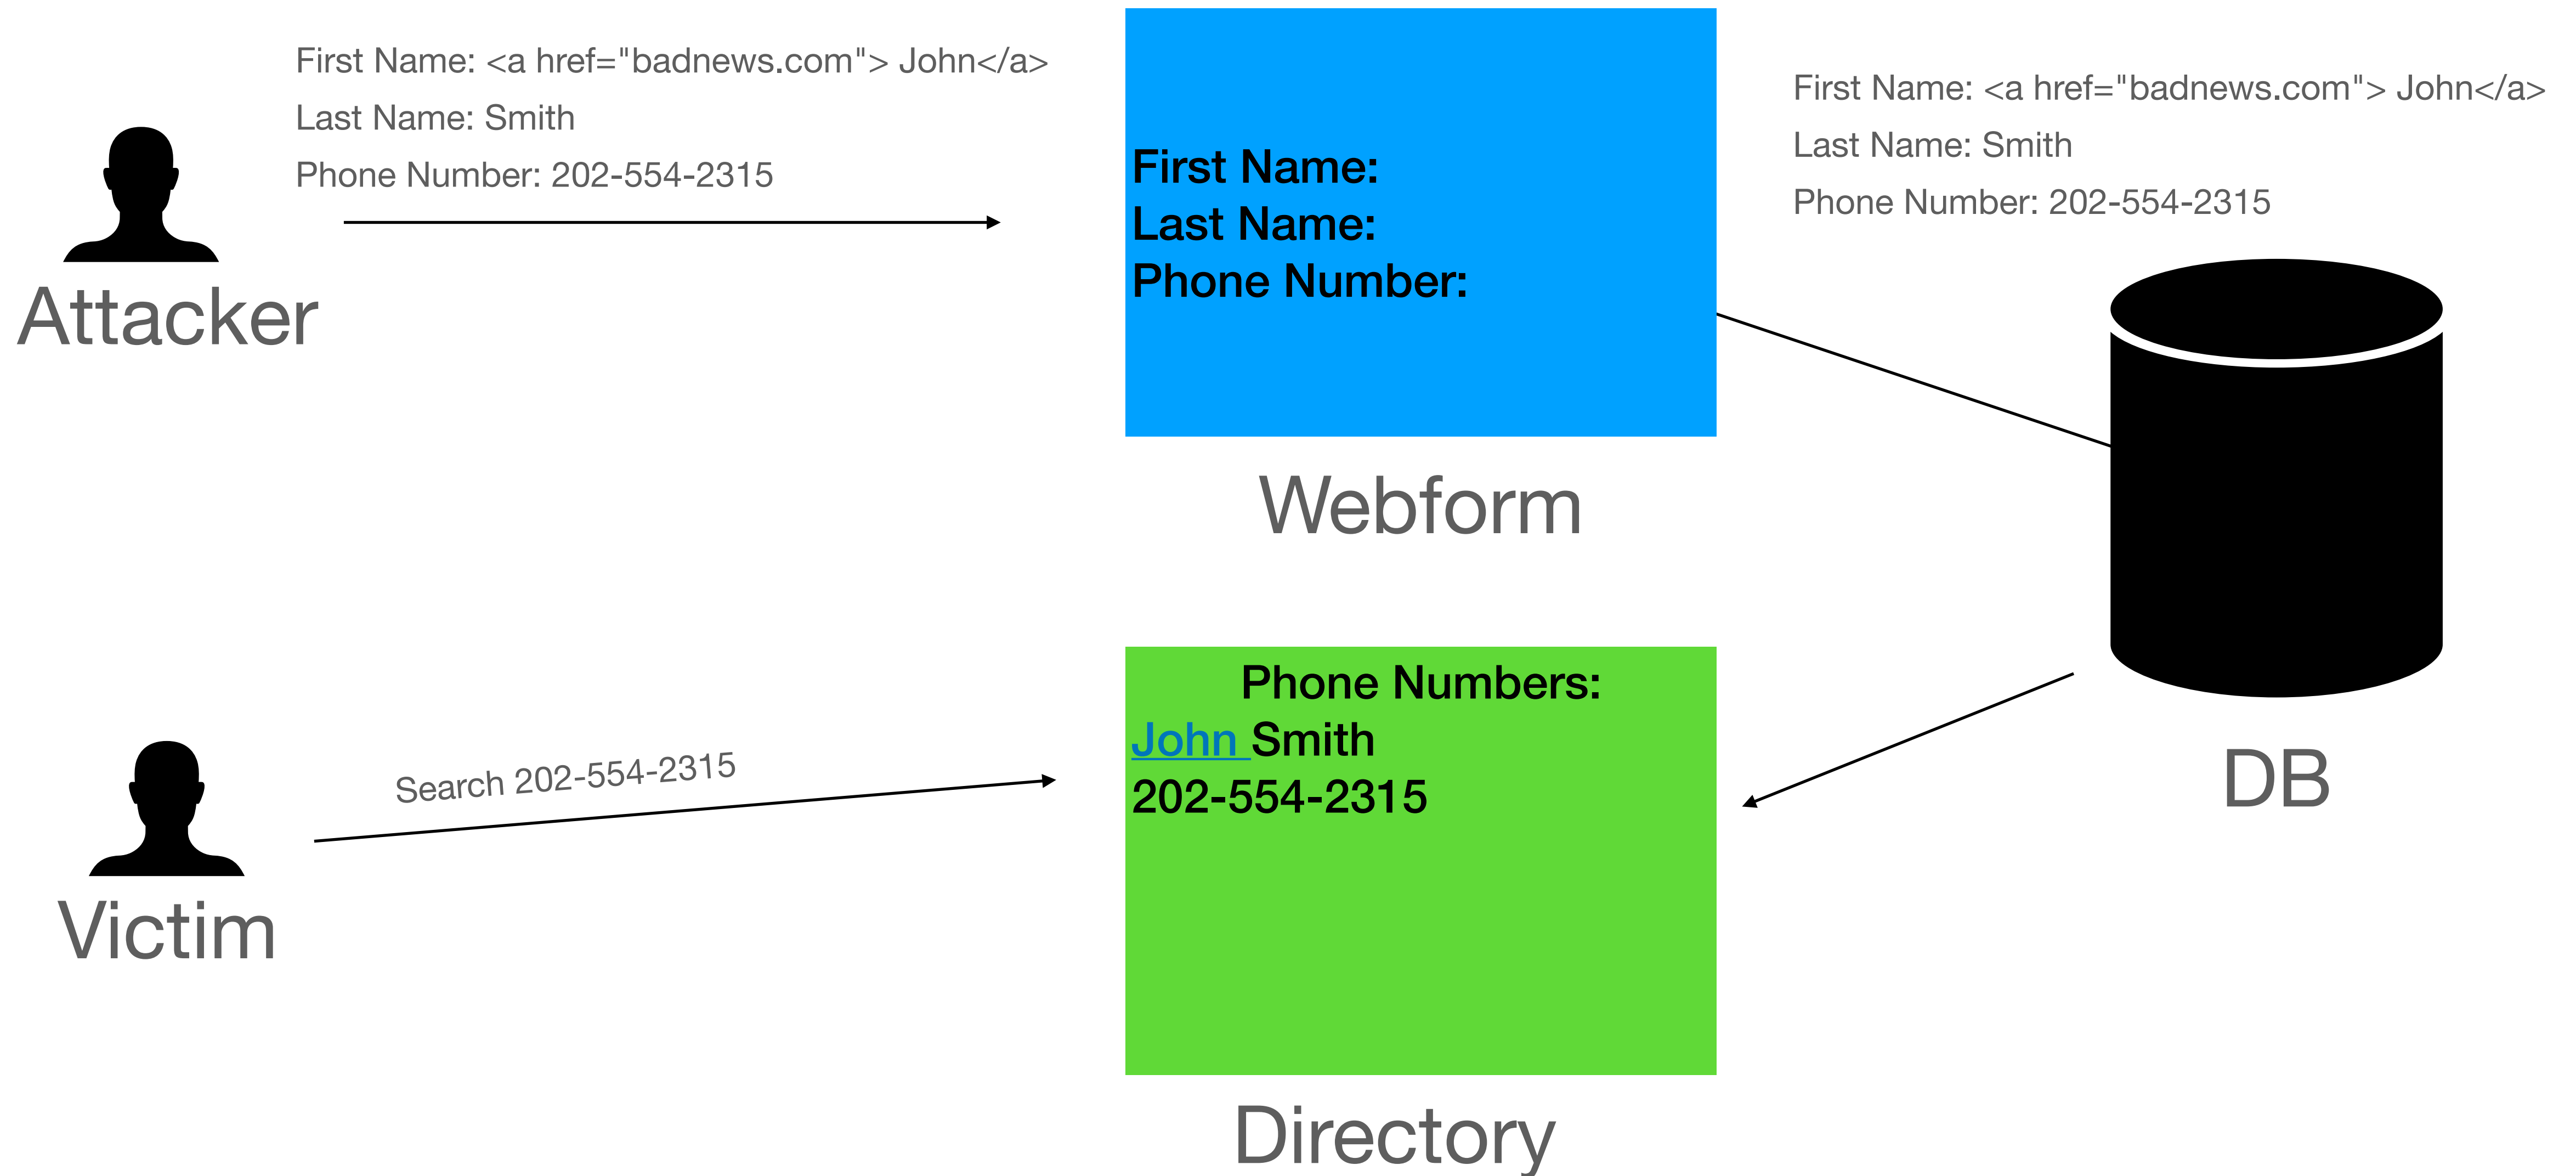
First Name: <a href="badnews.com"> John</a>
Last Name: Smith
Phone Number: 202-554-2315

Attacker

First Name:
Last Name:
Phone Number:

Webform

First Name: <a href="badnews.com"> John</a>
Last Name: Smith
Phone Number: 202-554-2315

DB

Victim

Search 202-554-2315

Phone Numbers:
John Smith
202-554-2315

Directory